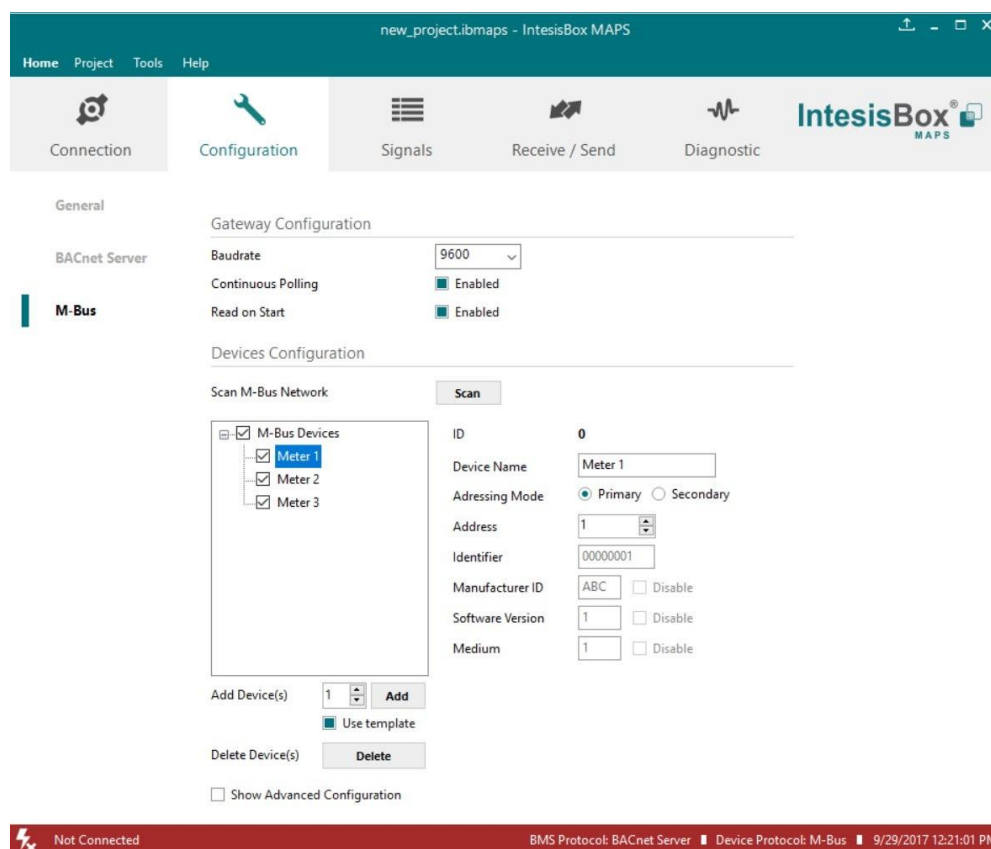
new_project.ibmaps - IntesisBox MAPS

Home Project Tools Help

Connection Configuration Signals Receive / Send Diagnostic

IntesisBox® MAPS

General

BACnet Server

M-Bus

Gateway Configuration

Baudrate 9600

Continuous Polling Enabled

Read on Start Enabled

Devices Configuration

Scan M-Bus Network Scan

M-Bus Devices
Meter 1
Meter 2
Meter 3

ID 0

Device Name Meter 1

Adressing Mode Primary Secondary

Address 1

Identifier 00000001

Manufacturer ID ABC Disable

Software Version 1 Disable

Medium 1 Disable

Add Device(s) 1 Add

Use template

Delete Device(s) Delete

Show Advanced Configuration

Not Connected

BMS Protocol: BACnet Server Device Protocol: M-Bus 9/29/2017 12:21:01 PM